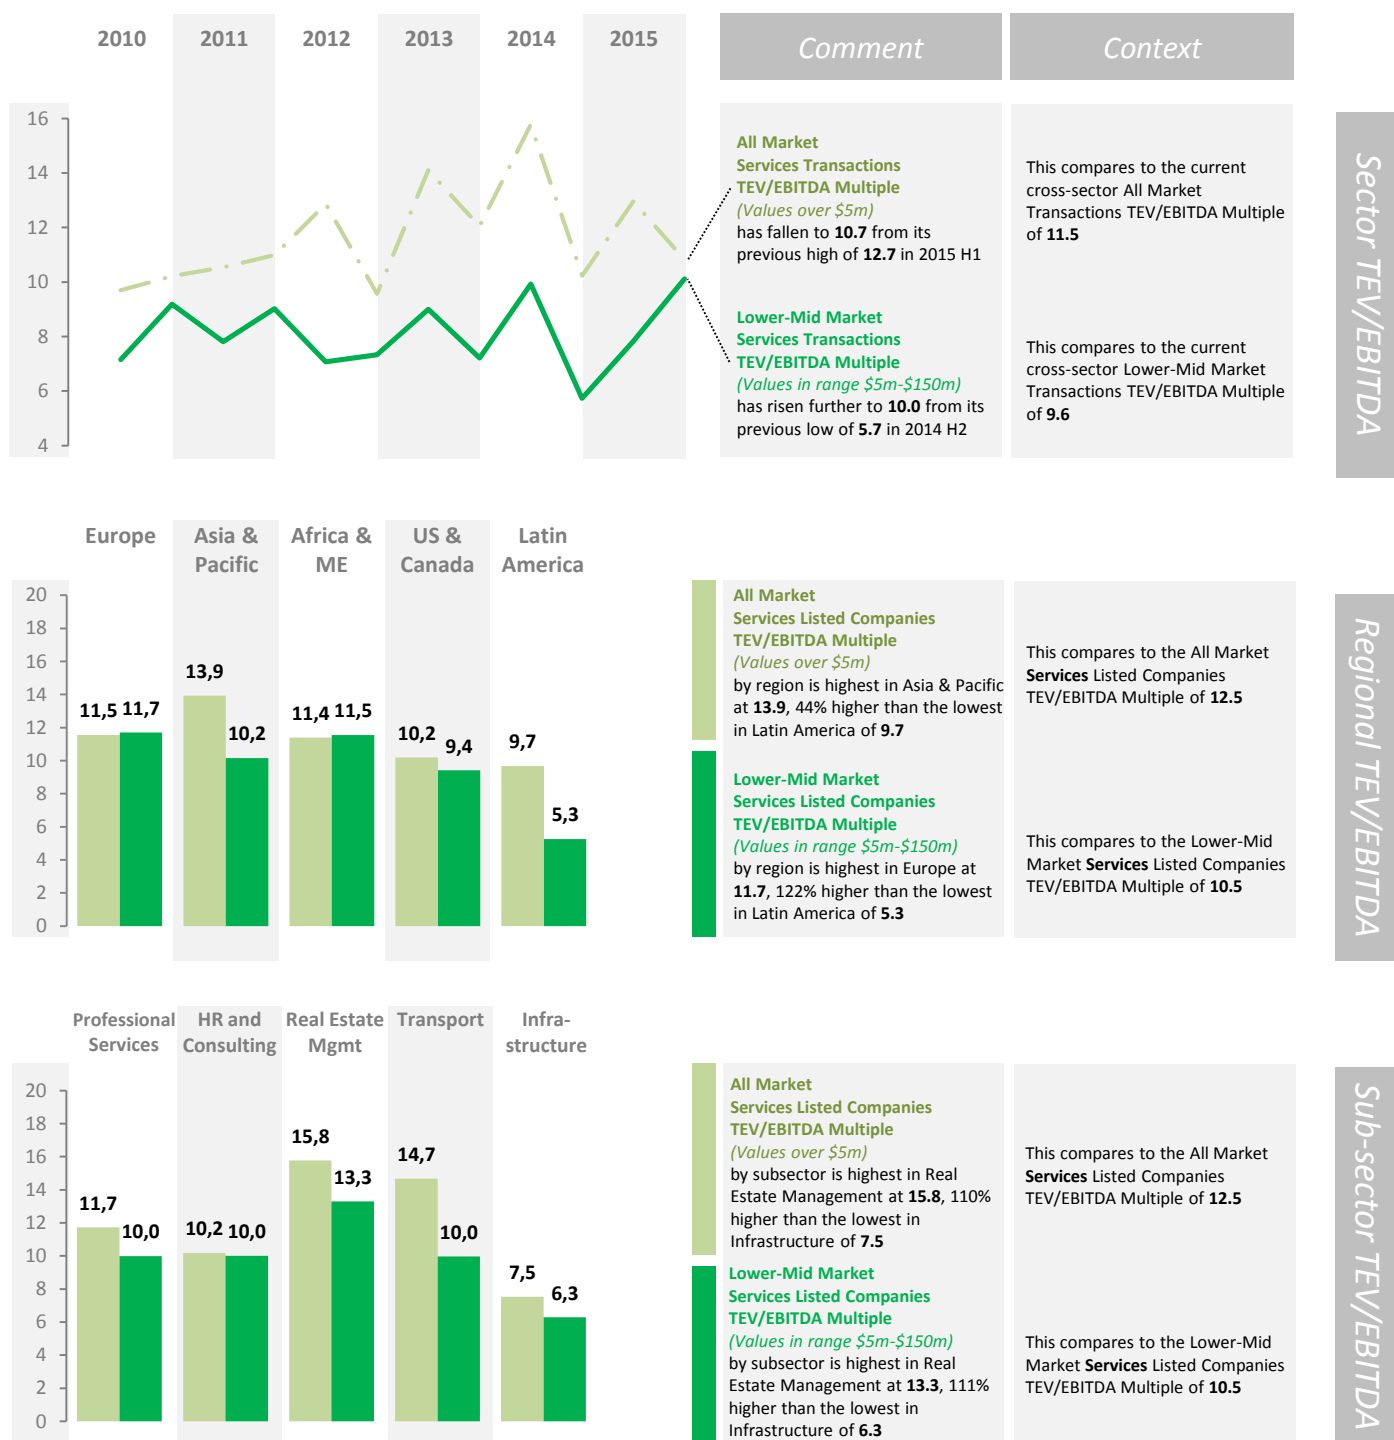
2010 2011 2012 2013 2014 2015

16
14
12
10
8
6
4

Comment

Context

All Market
Services Transactions
TEV/EBITDA Multiple
(Values over $5m)
has fallen to **10.7** from its previous high of **12.7** in 2015 H1

Lower-Mid Market
Services Transactions
TEV/EBITDA Multiple
(Values in range $5m-$150m)
has risen further to **10.0** from its previous low of **5.7** in 2014 H2

This compares to the current cross-sector All Market Transactions TEV/EBITDA Multiple of **11.5**

This compares to the current cross-sector Lower-Mid Market Transactions TEV/EBITDA Multiple of **9.6**

Sector TEV/EBITDA

Europe | Asia & Pacific | Africa & ME | US & Canada | Latin America

20
18
16
14
12
10
8
6
4
2
0

11,5 11,7 13,9 10,2 11,4 11,5 10,2 9,4 9,7 5,3

All Market
Services Listed Companies
TEV/EBITDA Multiple
(Values over $5m)
by region is highest in Asia & Pacific at **13.9**, 44% higher than the lowest in Latin America of **9.7**

Lower-Mid Market
Services Listed Companies
TEV/EBITDA Multiple
(Values in range $5m-$150m)
by region is highest in Europe at **11.7**, 122% higher than the lowest in Latin America of **5.3**

This compares to the All Market **Services** Listed Companies TEV/EBITDA Multiple of **12.5**

This compares to the Lower-Mid Market **Services** Listed Companies TEV/EBITDA Multiple of **10.5**

Regional TEV/EBITDA

Professional Services | HR and Consulting | Real Estate Mgmt | Transport | Infra-structure

20
18
16
14
12
10
8
6
4
2
0

11,7 10,0 10,2 10,0 15,8 13,3 14,7 10,0 7,5 6,3

All Market
Services Listed Companies
TEV/EBITDA Multiple
(Values over $5m)
by subsector is highest in Real Estate Management at **15.8**, 110% higher than the lowest in Infrastructure of **7.5**

Lower-Mid Market
Services Listed Companies
TEV/EBITDA Multiple
(Values in range $5m-$150m)
by subsector is highest in Real Estate Management at **13.3**, 111% higher than the lowest in Infrastructure of **6.3**

This compares to the All Market **Services** Listed Companies TEV/EBITDA Multiple of **12.5**

This compares to the Lower-Mid Market **Services** Listed Companies TEV/EBITDA Multiple of **10.5**

Sub-sector TEV/EBITDA